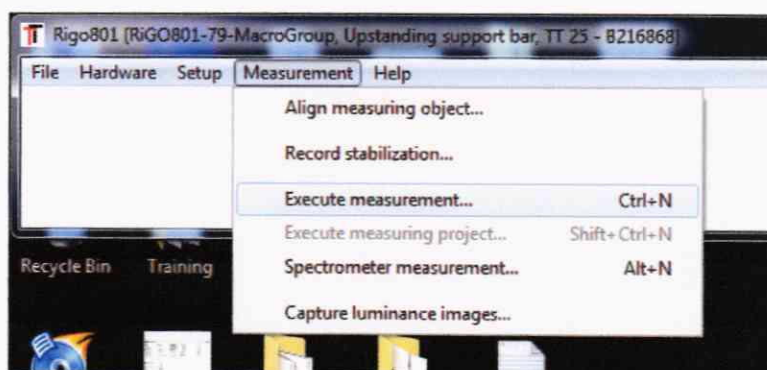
Rigo801 [RiGO801-79-MacroGroup, Upstanding support bar, TT 25 - B216868]

File Hardware Setup Measurement Help

Align measuring object...

Record stabilization...

Execute measurement... Ctrl+N

Execute measuring project... Shift+Ctrl+N

Spectrometer measurement... Alt+N

Capture luminance images...

Recycle Bin Training